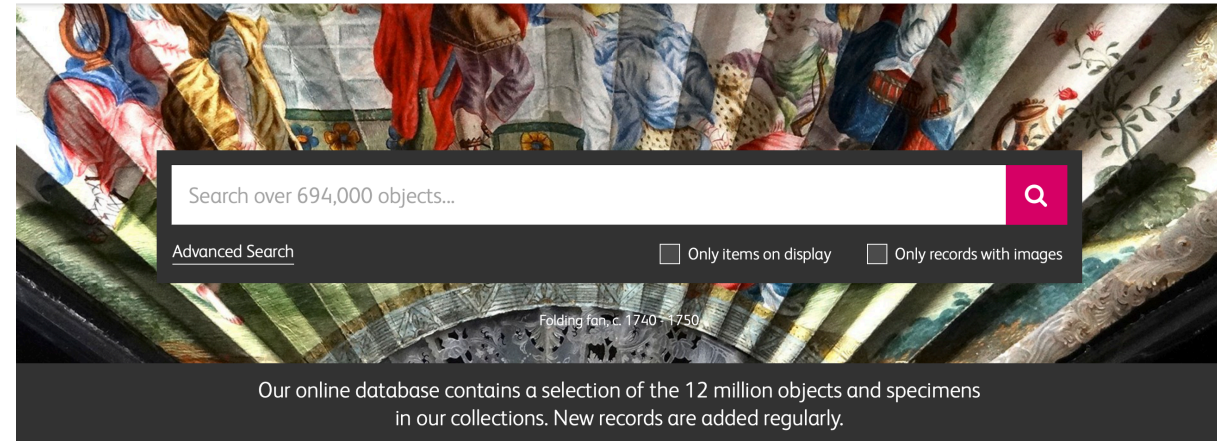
Search over 694,000 objects...

Advanced Search

Only items on display

Only records with images

Folding fan, c. 1740 - 1750

Our online database contains a selection of the 12 million objects and specimens in our collections. New records are added regularly.